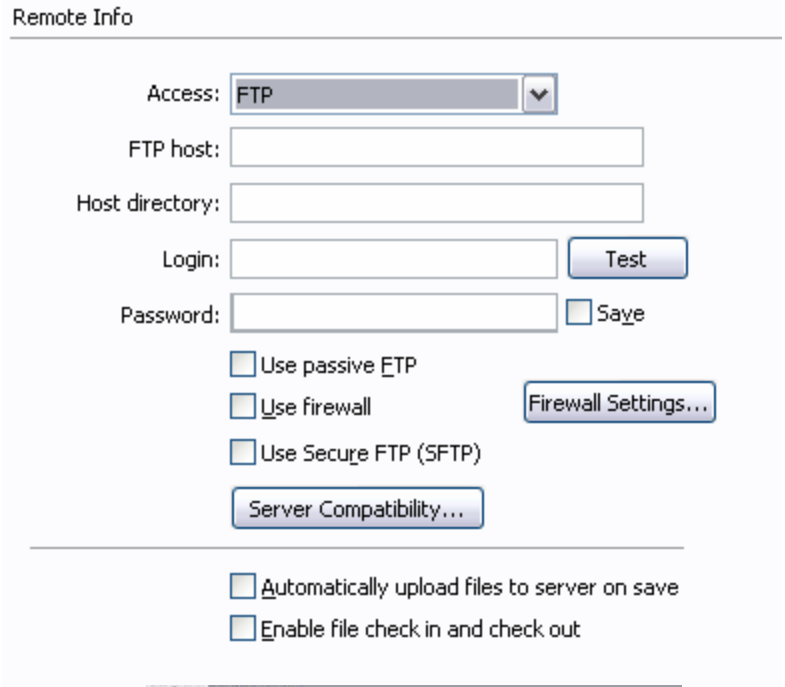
Remote Info

Access: FTP

FTP host:

Host directory:

Login:

Test

Password:

Save

Use passive FTP

Use firewall

Firewall Settings...

Use Secure FTP (SFTP)

Server Compatibility...

Automatically upload files to server on save

Enable file check in and check out